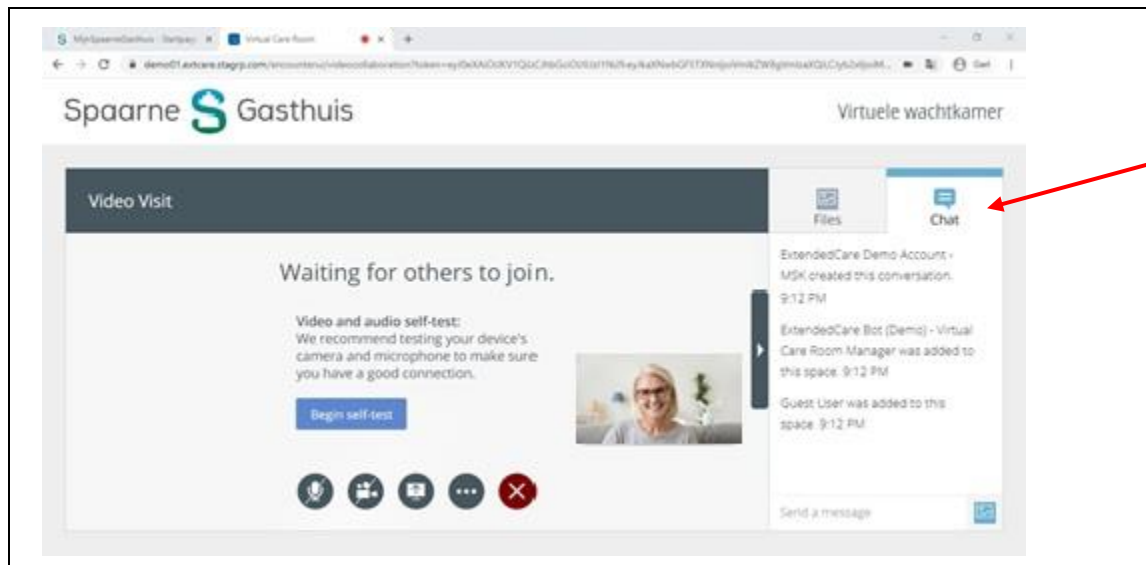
MijnSpaarneGasthuis - Startpagina × Virtual Care Room × +

demo01.extcare.stagrp.com/encounters/videocollaboration?token=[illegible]

Spaarne Gasthuis

Virtuele wachtkamer

Video Visit

Files

Chat

Waiting for others to join.

Video and audio self-test:
We recommend testing your device's camera and microphone to make sure you have a good connection.

Begin self-test

ExtendedCare Demo Account - MSK created this conversation. 9:12 PM

ExtendedCare Bot (Demo) - Virtual Care Room Manager was added to this space. 9:12 PM

Guest User was added to this space. 9:12 PM

Send a message